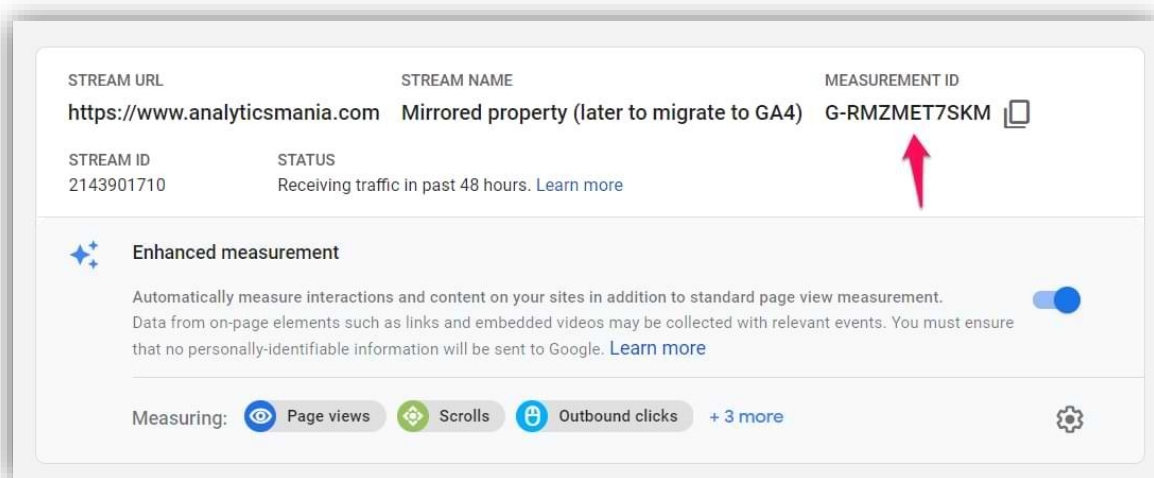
STREAM URL
https://www.analyticsmania.com

STREAM NAME
Mirrored property (later to migrate to GA4)

MEASUREMENT ID
G-RMZMET7SKM

STREAM ID
2143901710

STATUS
Receiving traffic in past 48 hours. Learn more

Enhanced measurement

Automatically measure interactions and content on your sites in addition to standard page view measurement.
Data from on-page elements such as links and embedded videos may be collected with relevant events. You must ensure that no personally-identifiable information will be sent to Google. Learn more

Measuring: Page views Scrolls Outbound clicks + 3 more